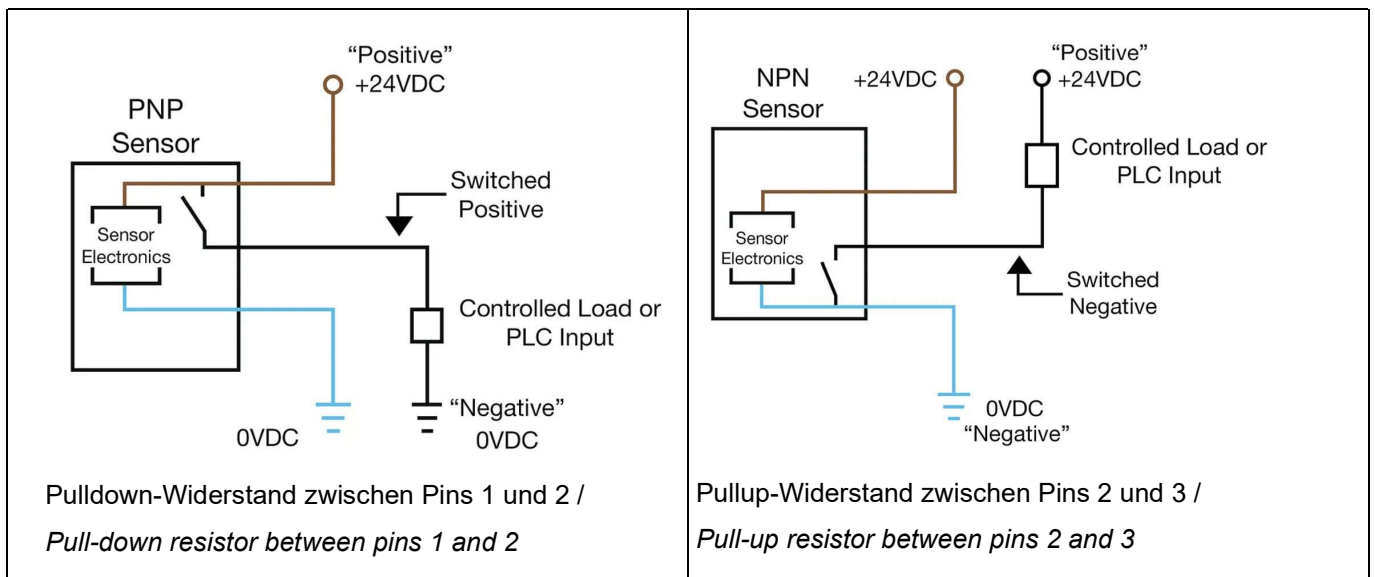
PNP Sensor

“Positive” +24VDC

Sensor Electronics

Switched Positive

Controlled Load or PLC Input

0VDC

“Negative” 0VDC

Pulldown-Widerstand zwischen Pins 1 und 2 /

*Pull-down resistor between pins 1 and 2*

NPN Sensor

+24VDC

“Positive” +24VDC

Controlled Load or PLC Input

Sensor Electronics

Switched Negative

0VDC “Negative”

Pullup-Widerstand zwischen Pins 2 und 3 /

*Pull-up resistor between pins 2 and 3*